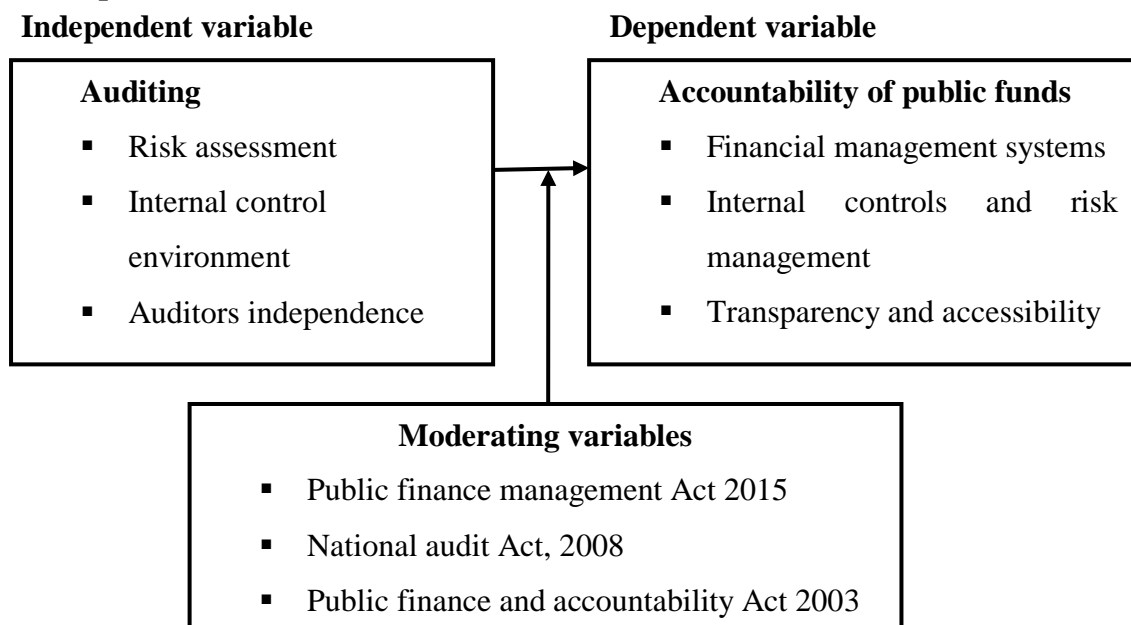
Independent variable

Dependent variable

Auditing
- Risk assessment
- Internal control environment
- Auditors independence

Accountability of public funds
- Financial management systems
- Internal controls and risk management
- Transparency and accessibility

Moderating variables
- Public finance management Act 2015
- National audit Act, 2008
- Public finance and accountability Act 2003